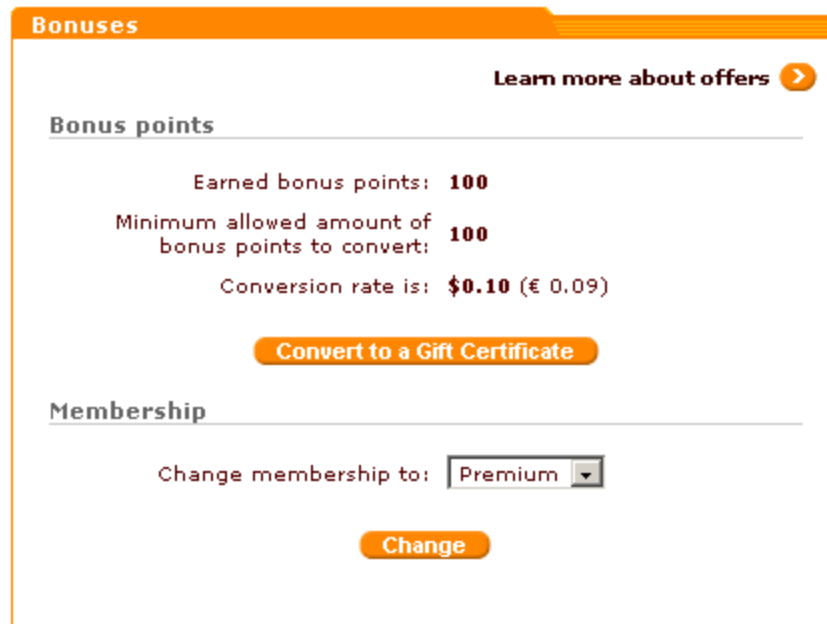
Bonuses

Learn more about offers

Bonus points

| | |
|---|---|
| Earned bonus points: | 100 |
| Minimum allowed amount of bonus points to convert: | 100 |
| Conversion rate is: | $0.10 (€ 0.09) |

Convert to a Gift Certificate

Membership

Change membership to: Premium

Change